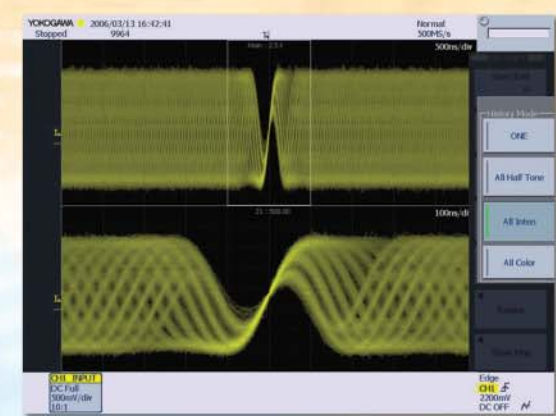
YOKOGAWA 2006/03/13 16:42:41
Stopped 9964

Normal
500MS/s

500ns/div

Main : 2.5 k

Z1 : 500.00

100ns/div

History Mode

ONE

All Half Tone

All Inten

All Color

CH1 INPUT
DC Full
500mV/div
10:1

Edge
CH1
2200mV
DC OFF